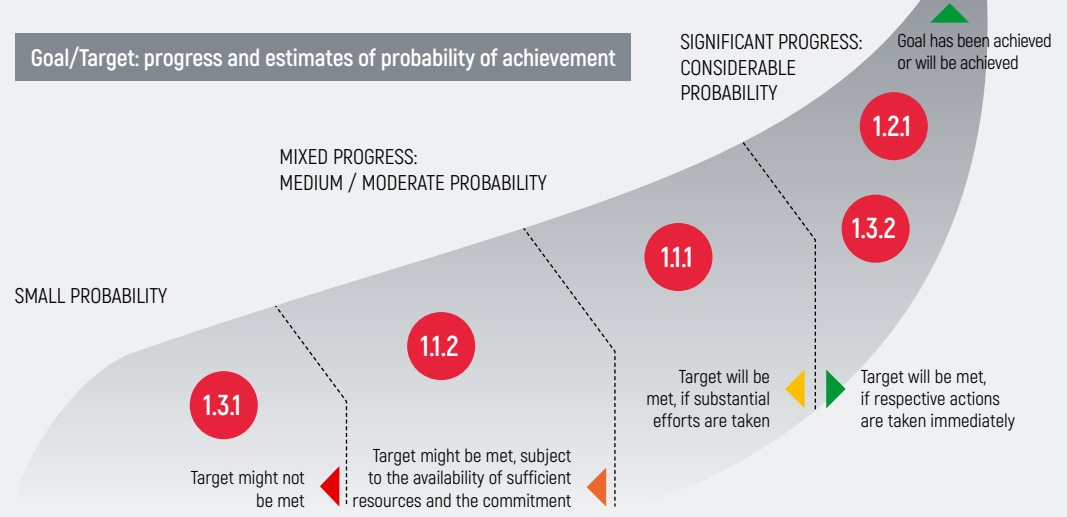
Goal/Target: progress and estimates of probability of achievement

SIGNIFICANT PROGRESS: CONSIDERABLE PROBABILITY

Goal has been achieved or will be achieved

MIXED PROGRESS: MEDIUM / MODERATE PROBABILITY

SMALL PROBABILITY

1.2.1

1.3.2

1.1.1

1.1.2

1.3.1

Target will be met, if substantial efforts are taken

Target will be met, if respective actions are taken immediately

Target might be met, subject to the availability of sufficient resources and the commitment

Target might not be met